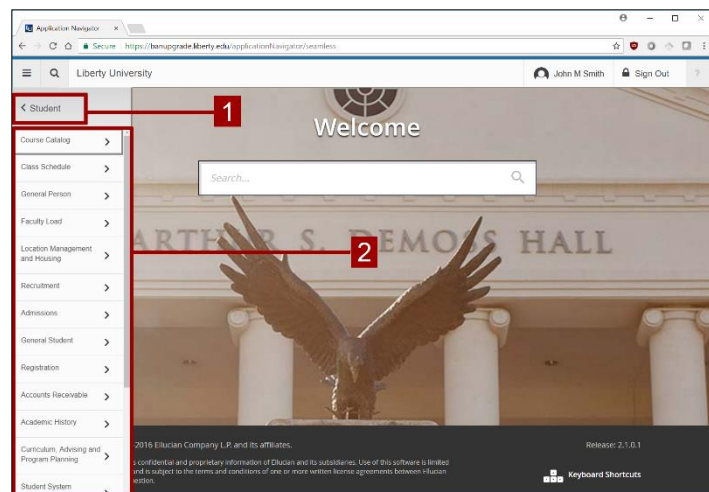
Application Navigator ×

Secure | https://banupgrade.liberty.edu/applicationNavigator/seamless

Liberty University

John M Smith

Sign Out

?

< Student

1

Welcome

Search...

Course Catalog

Class Schedule

General Person

Faculty Load

Location Management and Housing

Recruitment

Admissions

General Student

Registration

Accounts Receivable

Academic History

Curriculum, Advising and Program Planning

Student System

ARTHUR S. DEMOSS HALL

2

2016 Ellucian Company L.P. and its affiliates.

Release: 2.1.0.1

s confidential and proprietary information of Ellucian and its subsidiaries. Use of this software is limited and is subject to the terms and conditions of one or more written license agreements between Ellucian estion.

Keyboard Shortcuts